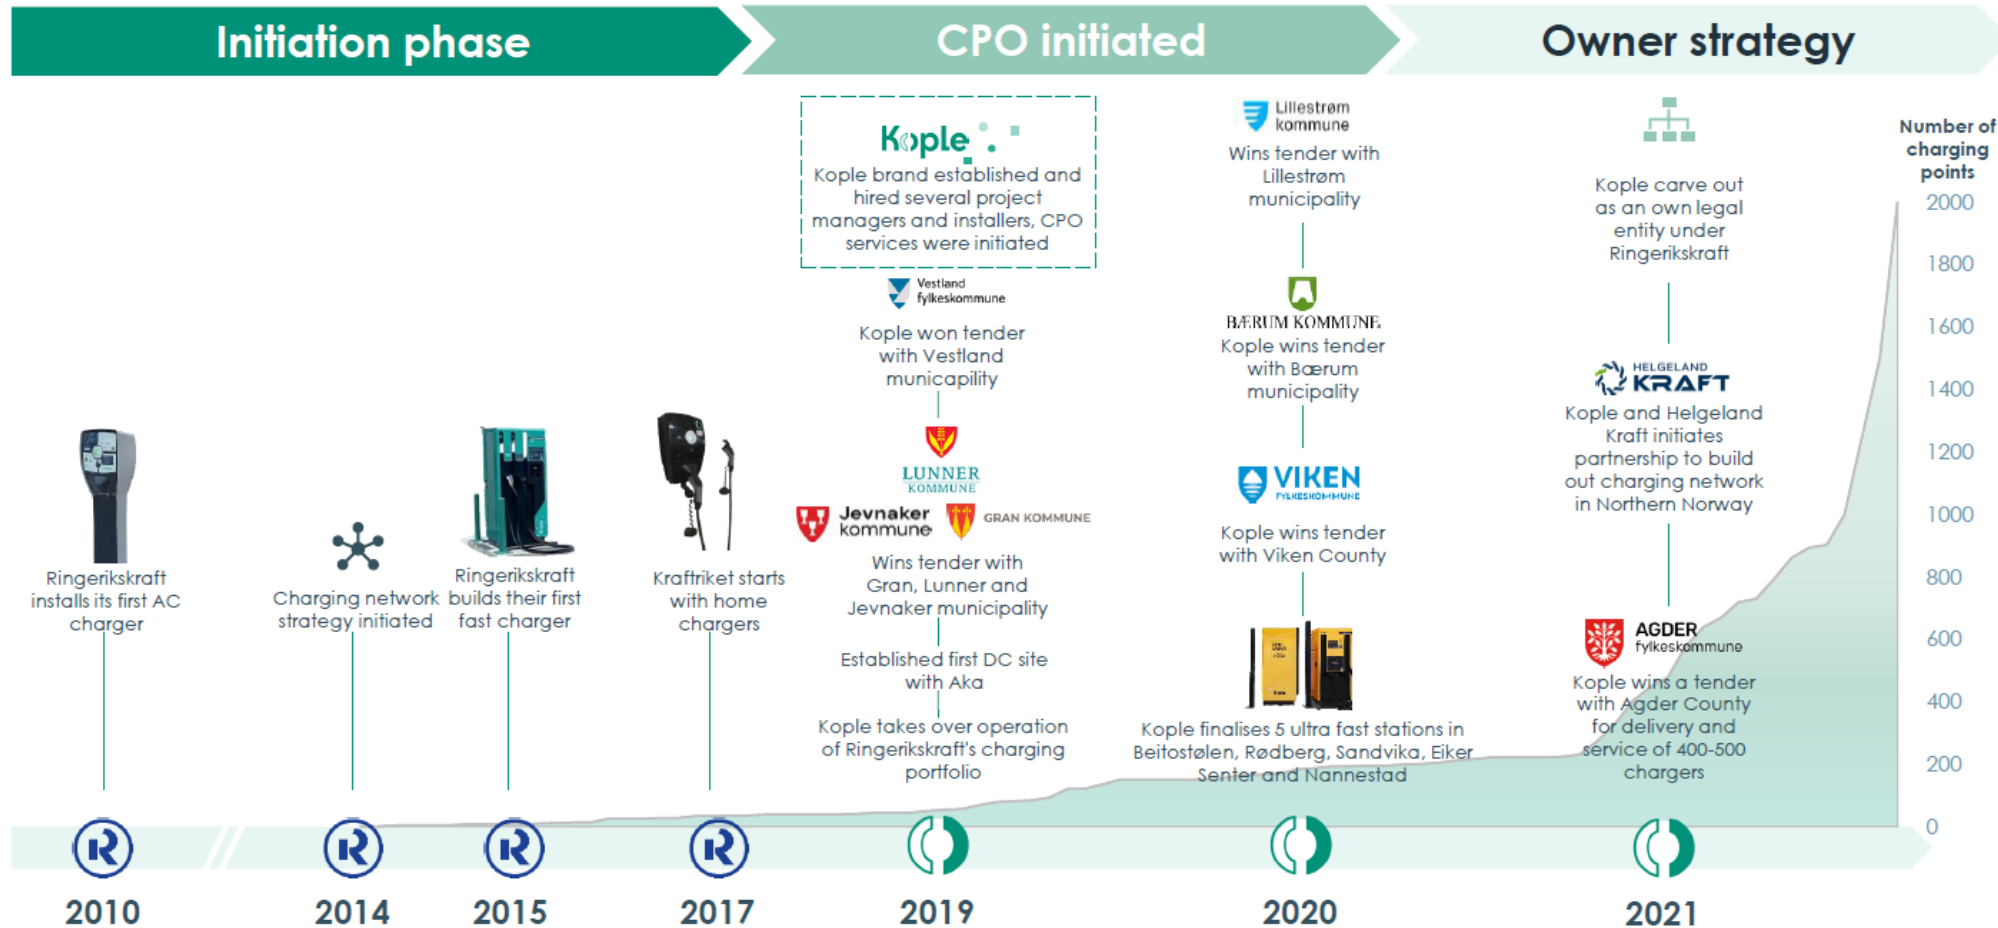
Initiation phase

CPO initiated

Owner strategy

Ringerikskraft installs its first AC charger

Charging network strategy initiated

Ringerikskraft builds their first fast charger

Kraftriket starts with home chargers

Kople

Kople brand established and hired several project managers and installers, CPO services were initiated

Vestland fylkeskommune

Kople won tender with Vestland municapility

LUNNER KOMMUNE

Jevnaker kommune

GRAN KOMMUNE

Wins tender with Gran, Lunner and Jevnaker municipality

Established first DC site with Aka

Kople takes over operation of Ringerikskraft's charging portfolio

Lillestrøm kommune

Wins tender with Lillestrøm municipality

BÆRUM KOMMUNE

Kople wins tender with Bærum municipality

VIKEN FYLKESKOMMUNE

Kople wins tender with Viken County

Kople finalises 5 ultra fast stations in Beitostølen, Rødberg, Sandvika, Eiker Senter and Nannestad

Kople carve out as an own legal entity under Ringerikskraft

HELGELAND KRAFT

Kople and Helgeland Kraft initiates partnership to build out charging network in Northern Norway

AGDER fylkeskommune

Kople wins a tender with Agder County for delivery and service of 400-500 chargers

Number of charging points

2000
1800
1600
1400
1200
1000
800
600
400
200
0

2010
2014
2015
2017
2019
2020
2021